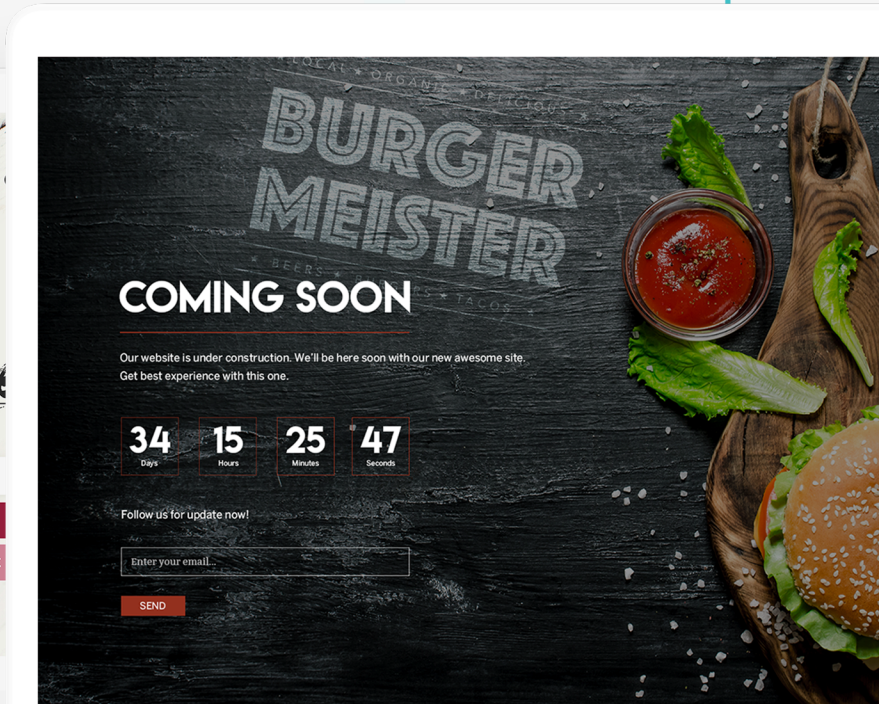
LOCAL * ORGANIC * DELICIOUS

BURGER MEISTER

* BEERS * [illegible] * TACOS *

COMING SOON

Our website is under construction. We'll be here soon with our new awesome site. Get best experience with this one.

34 Days

15 Hours

25 Minutes

47 Seconds

Follow us for update now!

Enter your email...

SEND